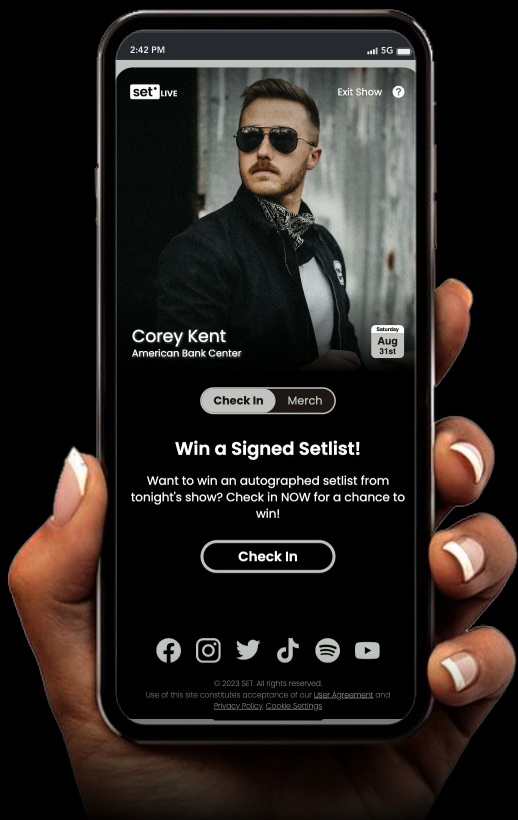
2:42 PM

5G

set LIVE

Exit Show

?

Corey Kent
American Bank Center

Saturday
Aug
31st

Check In

Merch

Win a Signed Setlist!

Want to win an autographed setlist from tonight's show? Check in NOW for a chance to win!

Check In

© 2023 SET. All rights reserved.
Use of this site constitutes acceptance of our User Agreement and Privacy Policy. Cookie Settings